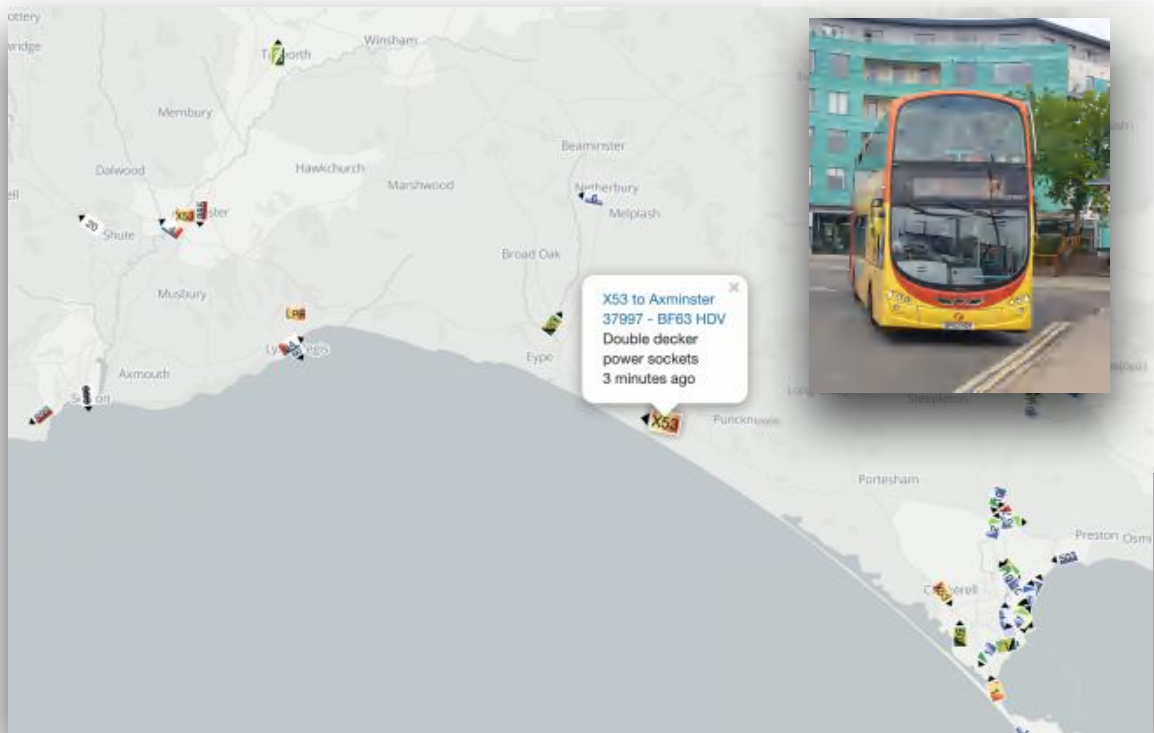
ottery
wridge
T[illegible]orth
Winsham
Membury
Dalwood
Hawkchurch
Marshwood
Beaminster
Netherbury
Melplash
20
Shute
X53
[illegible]ster
Broad Oak
Musbury
Axmouth
S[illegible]on
Ly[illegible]
Eype
X53 to Axminster
37997 - BF63 HDV
Double decker
power sockets
3 minutes ago
X53
Puncknowle
Portesham
Preston
Osmi
C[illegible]erell